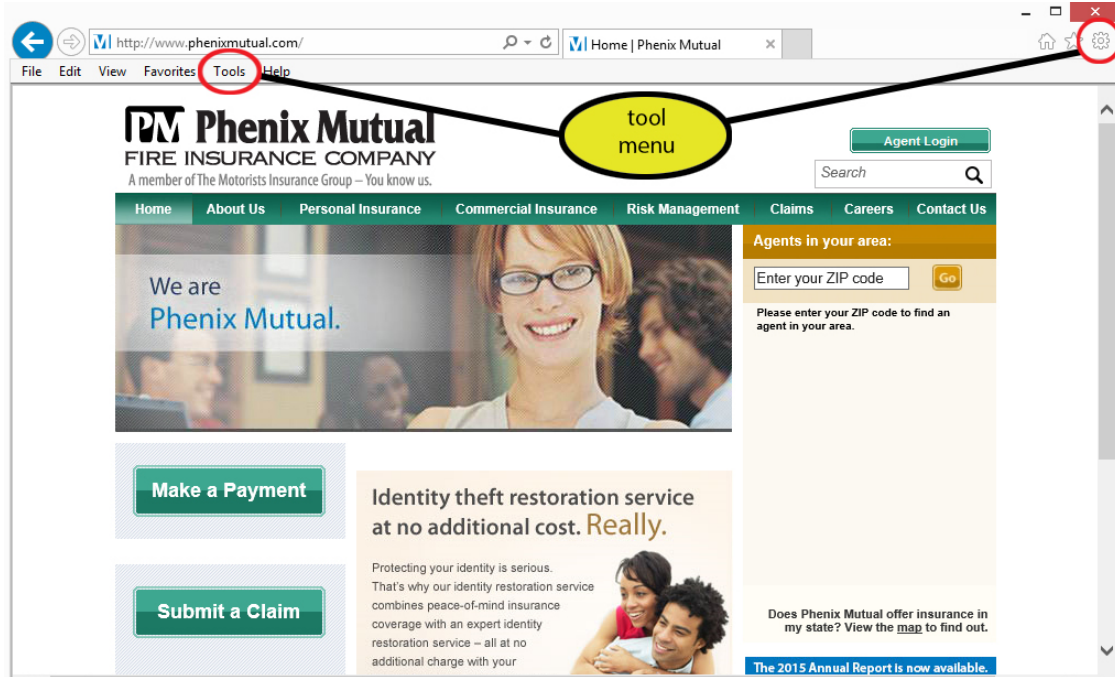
http://www.phenixmutual.com/

Home | Phenix Mutual

File Edit View Favorites Tools Help

tool menu

PM Phenix Mutual
FIRE INSURANCE COMPANY
A member of The Motorists Insurance Group – You know us.

Agent Login

Search

Home About Us Personal Insurance Commercial Insurance Risk Management Claims Careers Contact Us

We are Phenix Mutual.

Agents in your area:

Enter your ZIP code

Go

Please enter your ZIP code to find an agent in your area.

Make a Payment

Identity theft restoration service at no additional cost. Really.

Protecting your identity is serious. That's why our identity restoration service combines peace-of-mind insurance coverage with an expert identity restoration service – all at no additional charge with your

Submit a Claim

Does Phenix Mutual offer insurance in my state? View the map to find out.

The 2015 Annual Report is now available.